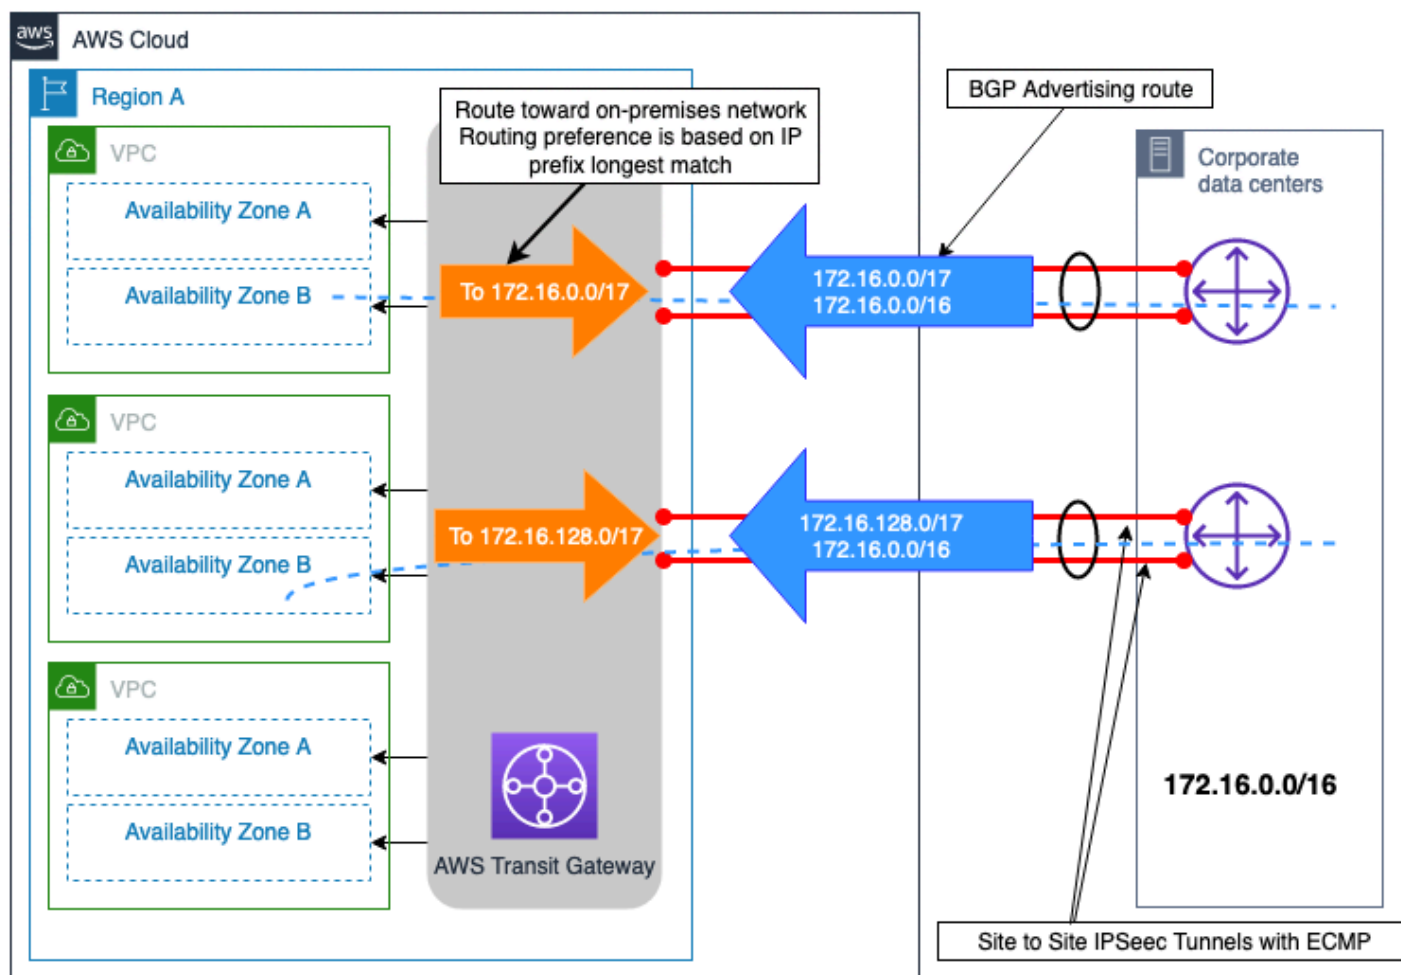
aws AWS Cloud

Region A

VPC

Availability Zone A

Availability Zone B

VPC

Availability Zone A

Availability Zone B

VPC

Availability Zone A

Availability Zone B

Route toward on-premises network Routing preference is based on IP prefix longest match

To 172.16.0.0/17

To 172.16.128.0/17

AWS Transit Gateway

BGP Advertising route

172.16.0.0/17
172.16.0.0/16

172.16.128.0/17
172.16.0.0/16

Corporate data centers

172.16.0.0/16

Site to Site IPSeec Tunnels with ECMP